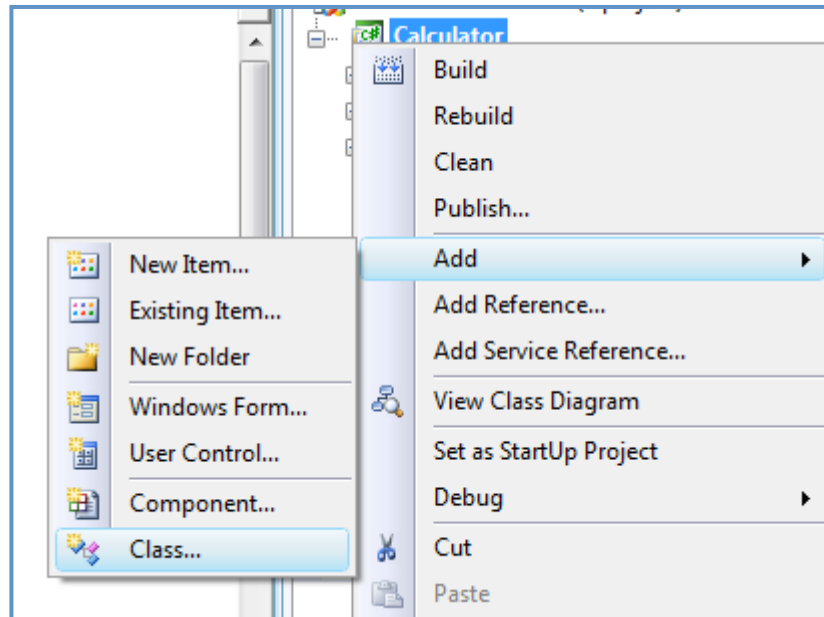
Calculator

Build
Rebuild
Clean
Publish...
Add
Add Reference...
Add Service Reference...
View Class Diagram
Set as StartUp Project
Debug
Cut
Paste

New Item...
Existing Item...
New Folder
Windows Form...
User Control...
Component...
Class...